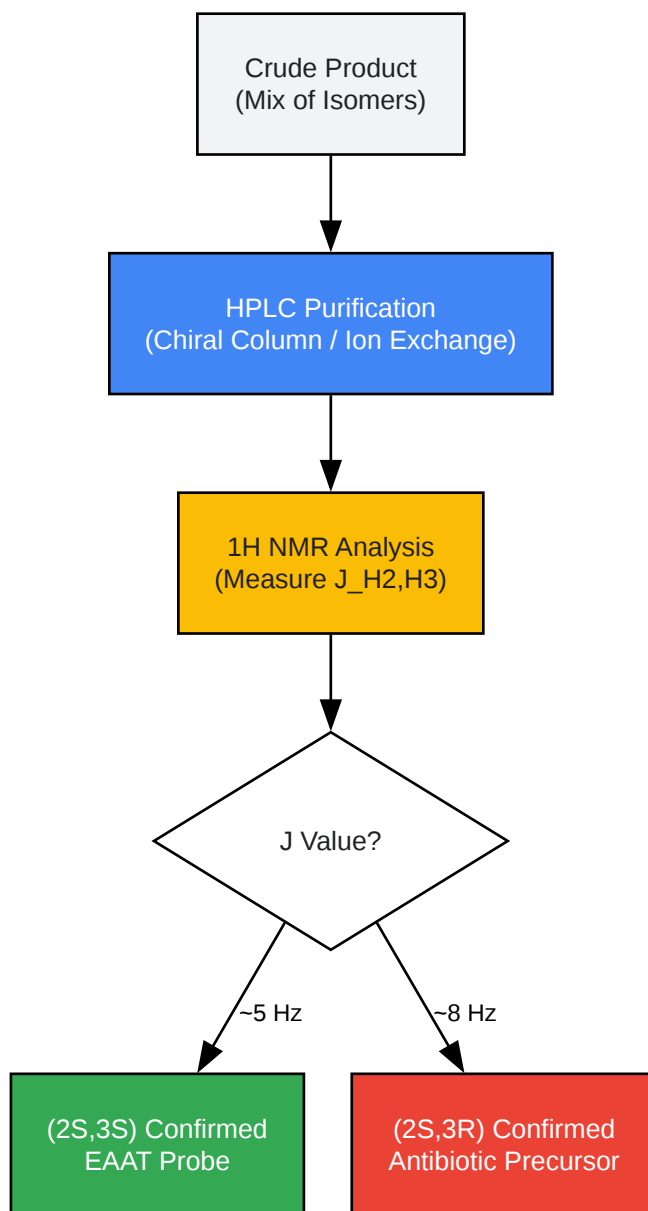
Crude Product
(Mix of Isomers)

HPLC Purification
(Chiral Column / Ion Exchange)

1H NMR Analysis
(Measure J_H2,H3)

J Value?

~5 Hz

~8 Hz

(2S,3S) Confirmed
EAAT Probe

(2S,3R) Confirmed
Antibiotic Precursor